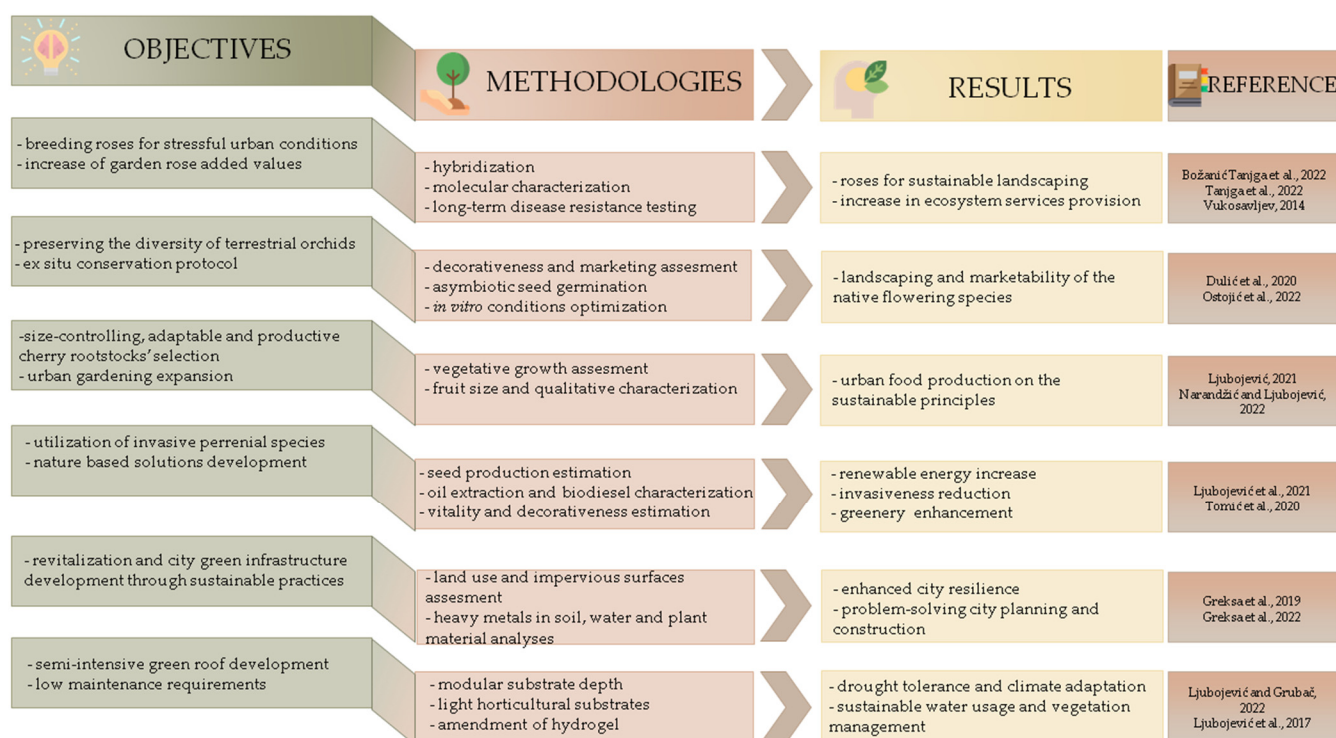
OBJECTIVES

METHODOLOGIES

RESULTS

REFERENCE

- breeding roses for stressful urban conditions
- increase of garden rose added values

- hybridization
- molecular characterization
- long-term disease resistance testing

- roses for sustainable landscaping
- increase in ecosystem services provision

Božanić Tanjga et al., 2022
Tanjga et al., 2022
Vukosavljev, 2014

- preserving the diversity of terrestrial orchids
- ex situ conservation protocol

- decorativeness and marketing assesment
- asymbiotic seed germination
- *in vitro* conditions optimization

- landscaping and marketability of the native flowering species

Dulić et al., 2020
Ostojić et al., 2022

-size-controlling, adaptable and productive cherry rootstocks' selection
- urban gardening expansion

- vegetative growth assesment
- fruit size and qualitative characterization

- urban food production on the sustainable principles

Ljubojević, 2021
Narandžić and Ljubojević, 2022

- utilization of invasive perrenial species
- nature based solutions development

- seed production estimation
- oil extraction and biodiesel characterization
- vitality and decorativeness estimation

- renewable energy increase
- invasiveness reduction
- greenery enhancement

Ljubojević et al., 2021
Tomić et al., 2020

- revitalization and city green infrastructure development through sustainable practices

- land use and impervious surfaces assesment
- heavy metals in soil, water and plant material analyses

- enhanced city resilience
- problem-solving city planning and construction

Greksa et al., 2019
Greksa et al., 2022

- semi-intensive green roof development
- low maintenance requirements

- modular substrate depth
- light horticultural substrates
- amendment of hydrogel

- drought tolerance and climate adaptation
- sustainable water usage and vegetation management

Ljubojević and Grubač, 2022
Ljubojević et al., 2017